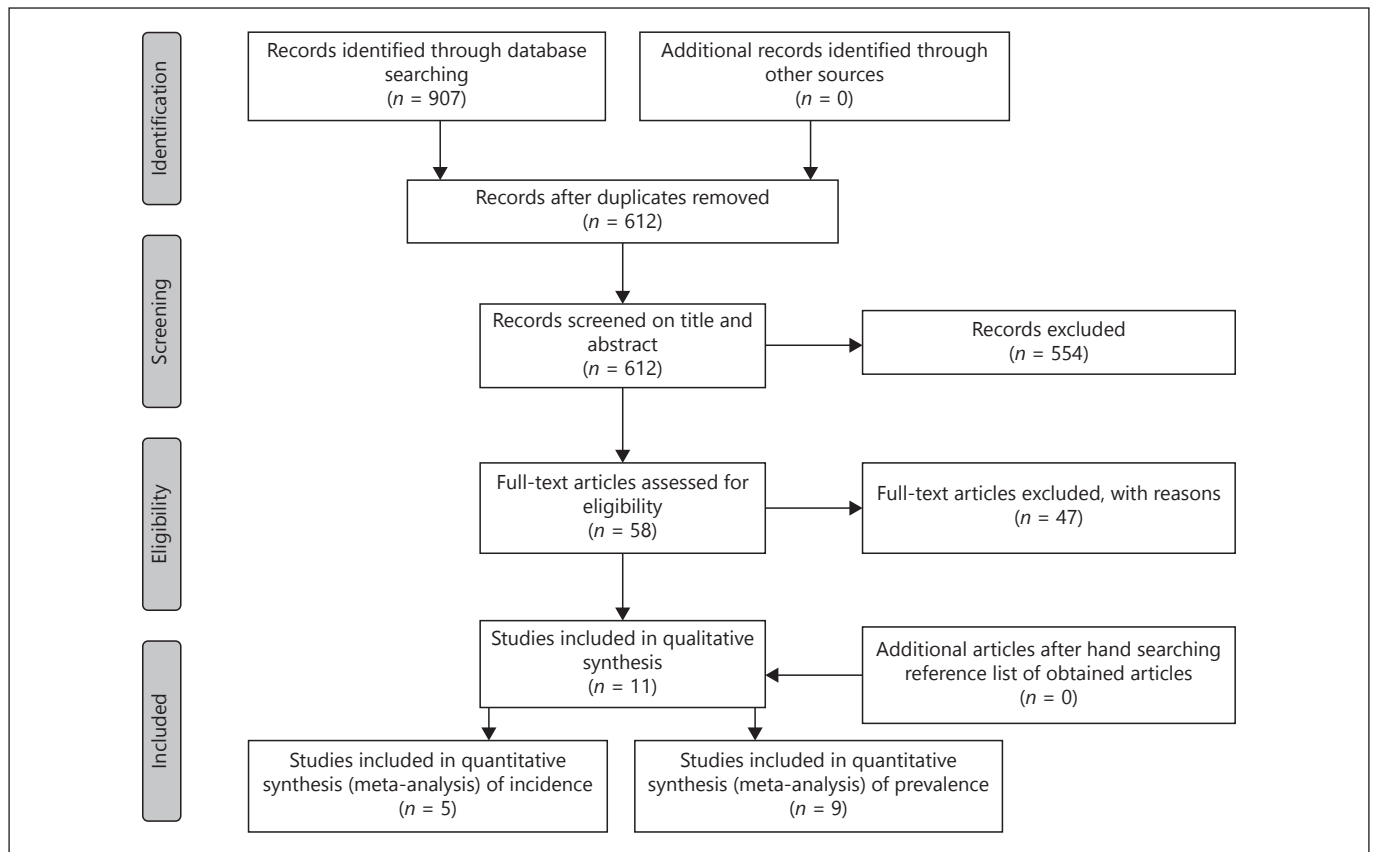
Identification

Records identified through database searching
($n$ = 907)

Additional records identified through other sources
($n$ = 0)

Records after duplicates removed
($n$ = 612)

Screening

Records screened on title and abstract
($n$ = 612)

Records excluded
($n$ = 554)

Eligibility

Full-text articles assessed for eligibility
($n$ = 58)

Full-text articles excluded, with reasons
($n$ = 47)

Included

Studies included in qualitative synthesis
($n$ = 11)

Additional articles after hand searching reference list of obtained articles
($n$ = 0)

Studies included in quantitative synthesis (meta-analysis) of incidence
($n$ = 5)

Studies included in quantitative synthesis (meta-analysis) of prevalence
($n$ = 9)